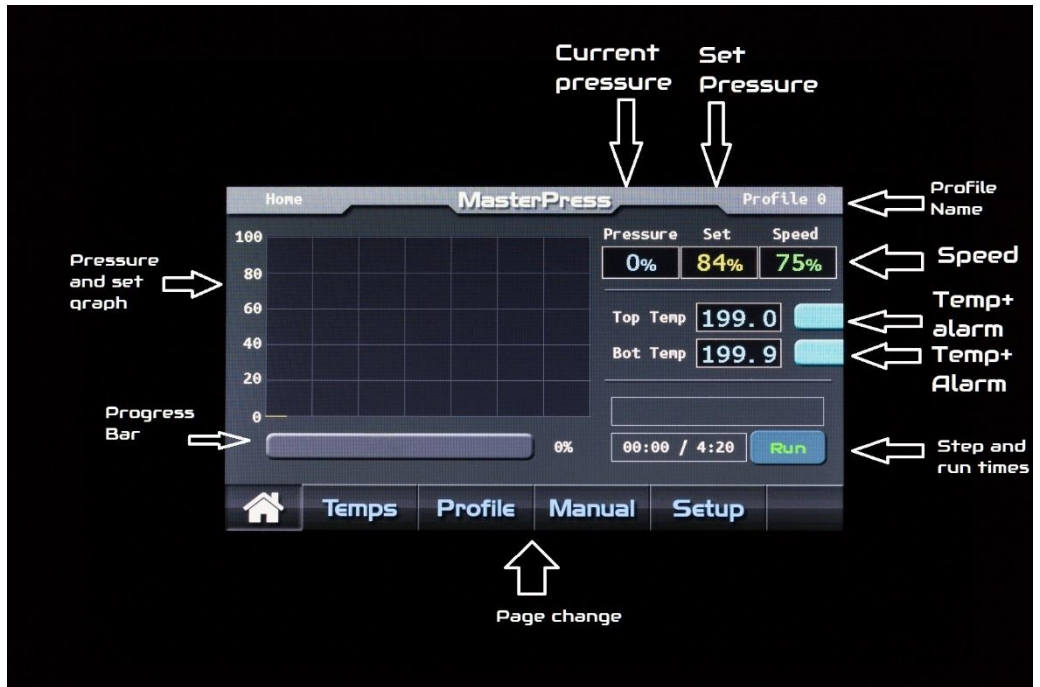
Current pressure

Set Pressure

Home

MasterPress

Profile 0

Profile Name

100

80

60

40

20

0

Pressure and set graph

Pressure | Set | Speed

0% | 84% | 75%

Speed

Top Temp 199.0

Temp+ alarm

Bot Temp 199.9

Temp+ Alarm

Progress Bar

0%

00:00 / 4:20

Run

Step and run times

Temps

Profile

Manual

Setup

Page change